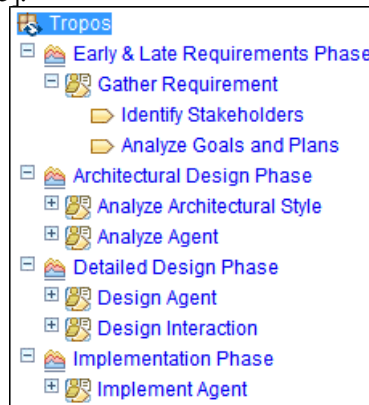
Tropos
Early & Late Requirements Phase
Gather Requirement
Identify Stakeholders
Analyze Goals and Plans
Architectural Design Phase
Analyze Architectural Style
Analyze Agent
Detailed Design Phase
Design Agent
Design Interaction
Implementation Phase
Implement Agent